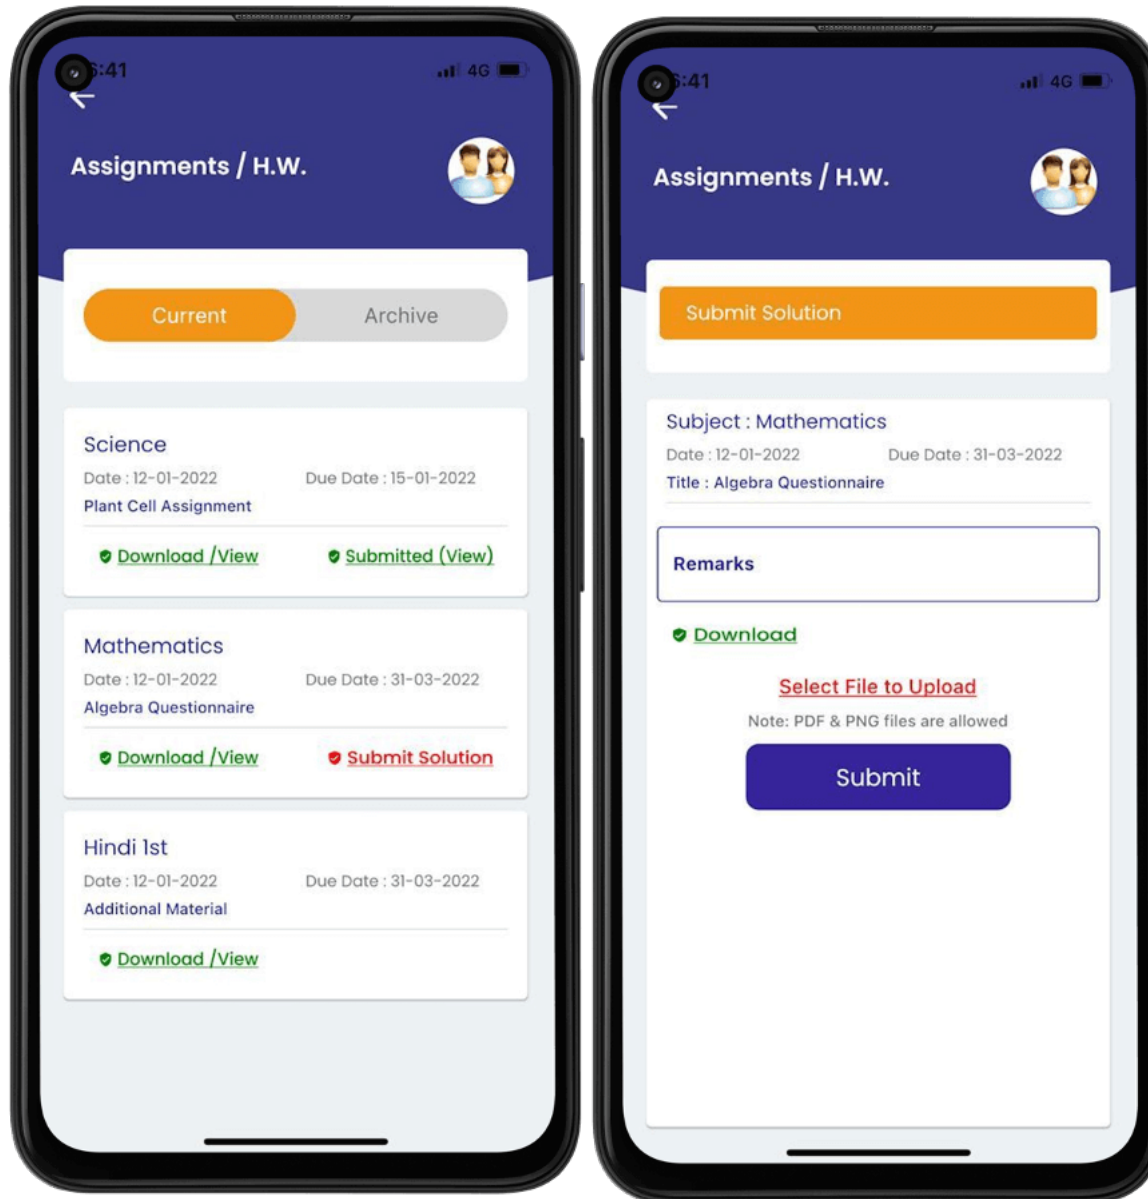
:41

4G

Assignments / H.W.

Current

Archive

Science

Date : 12-01-2022

Due Date : 15-01-2022

Plant Cell Assignment

Download /View

Submitted (View)

Mathematics

Date : 12-01-2022

Due Date : 31-03-2022

Algebra Questionnaire

Download /View

Submit Solution

Hindi 1st

Date : 12-01-2022

Due Date : 31-03-2022

Additional Material

Download /View

:41

4G

Assignments / H.W.

Submit Solution

Subject : Mathematics

Date : 12-01-2022

Due Date : 31-03-2022

Title : Algebra Questionnaire

Remarks

Download

Select File to Upload

Note: PDF & PNG files are allowed

Submit